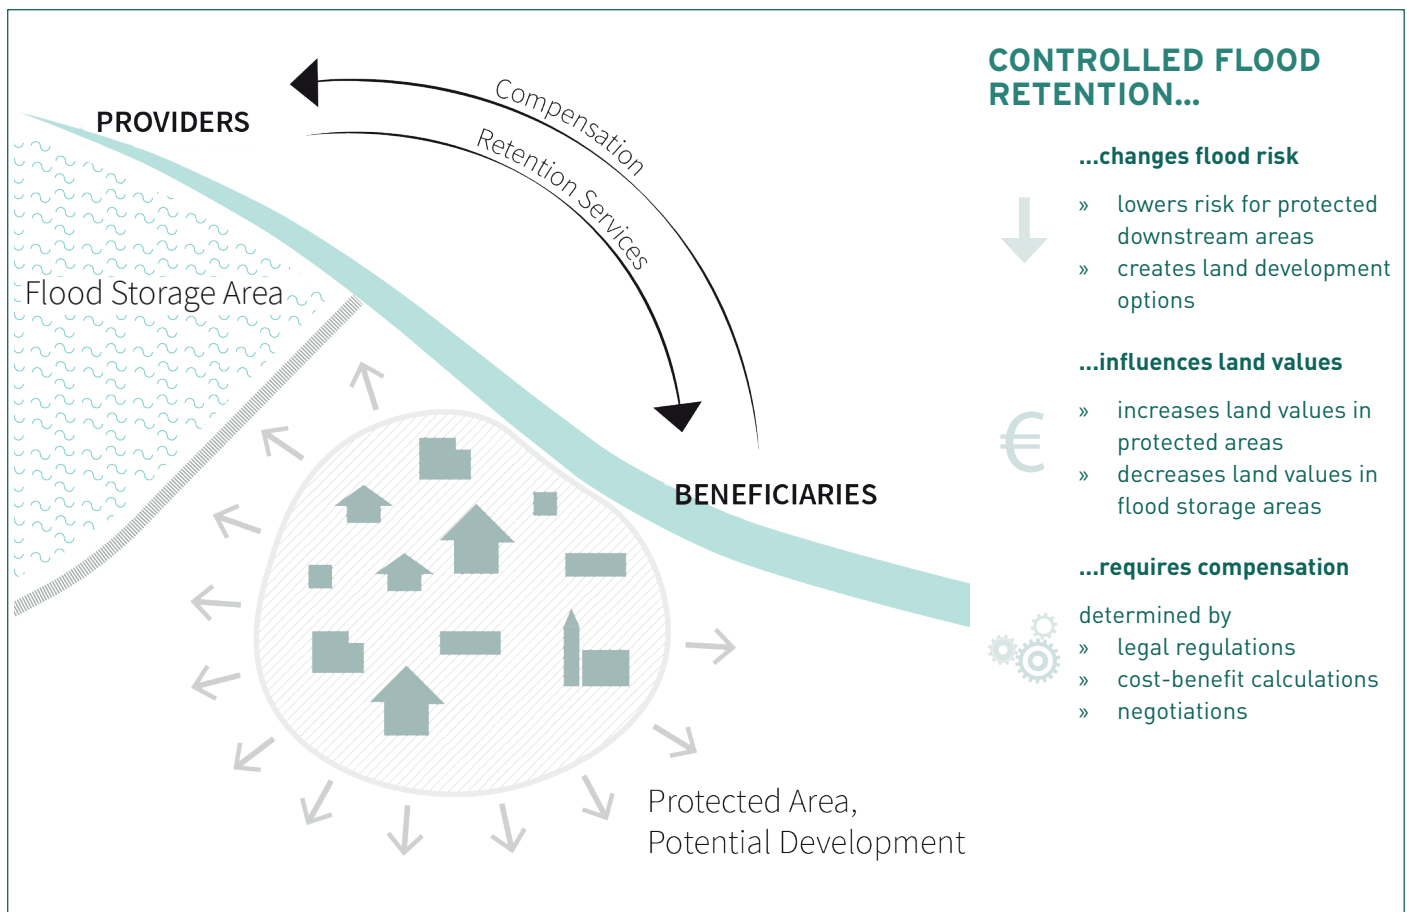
PROVIDERS

Compensation

Retention Services

Flood Storage Area

BENEFICIARIES

Protected Area,
Potential Development

CONTROLLED FLOOD RETENTION...

...changes flood risk

» lowers risk for protected downstream areas
» creates land development options

...influences land values

» increases land values in protected areas
» decreases land values in flood storage areas

...requires compensation

determined by
» legal regulations
» cost-benefit calculations
» negotiations